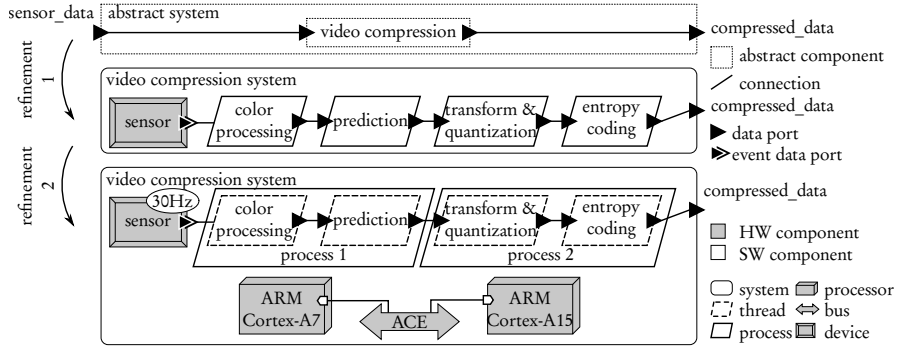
sensor_data
abstract system
video compression
compressed_data
abstract component
connection
refinement 1
video compression system
sensor
color processing
prediction
transform & quantization
entropy coding
compressed_data
data port
event data port
refinement 2
video compression system
30Hz
sensor
color processing
prediction
process 1
transform & quantization
entropy coding
process 2
compressed_data
HW component
SW component
ARM Cortex-A7
ACE
ARM Cortex-A15
system
processor
thread
bus
process
device